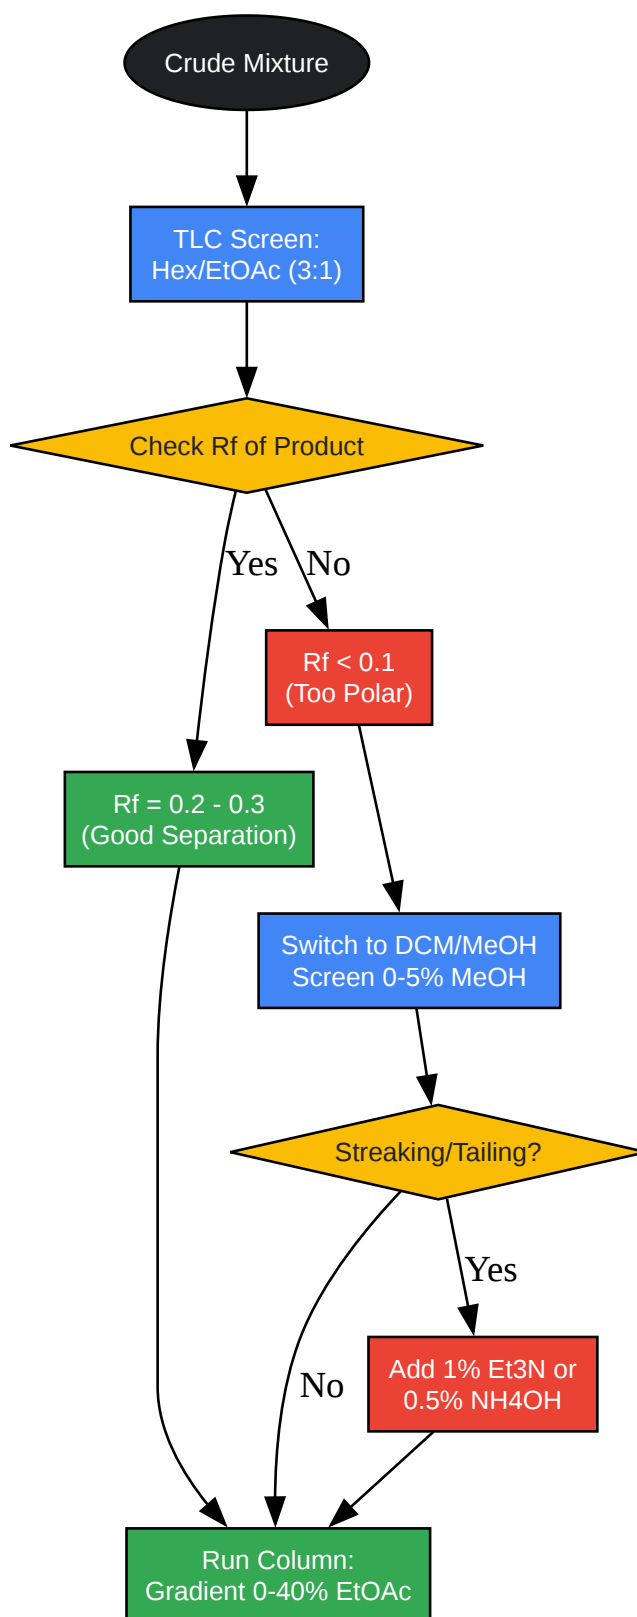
Crude Mixture

TLC Screen:
Hex/EtOAc (3:1)

Check Rf of Product

Yes

No

Rf < 0.1
(Too Polar)

Rf = 0.2 - 0.3
(Good Separation)

Switch to DCM/MeOH
Screen 0-5% MeOH

Streaking/Tailing?

Yes

No

Add 1% Et3N or
0.5% NH4OH

Run Column:
Gradient 0-40% EtOAc